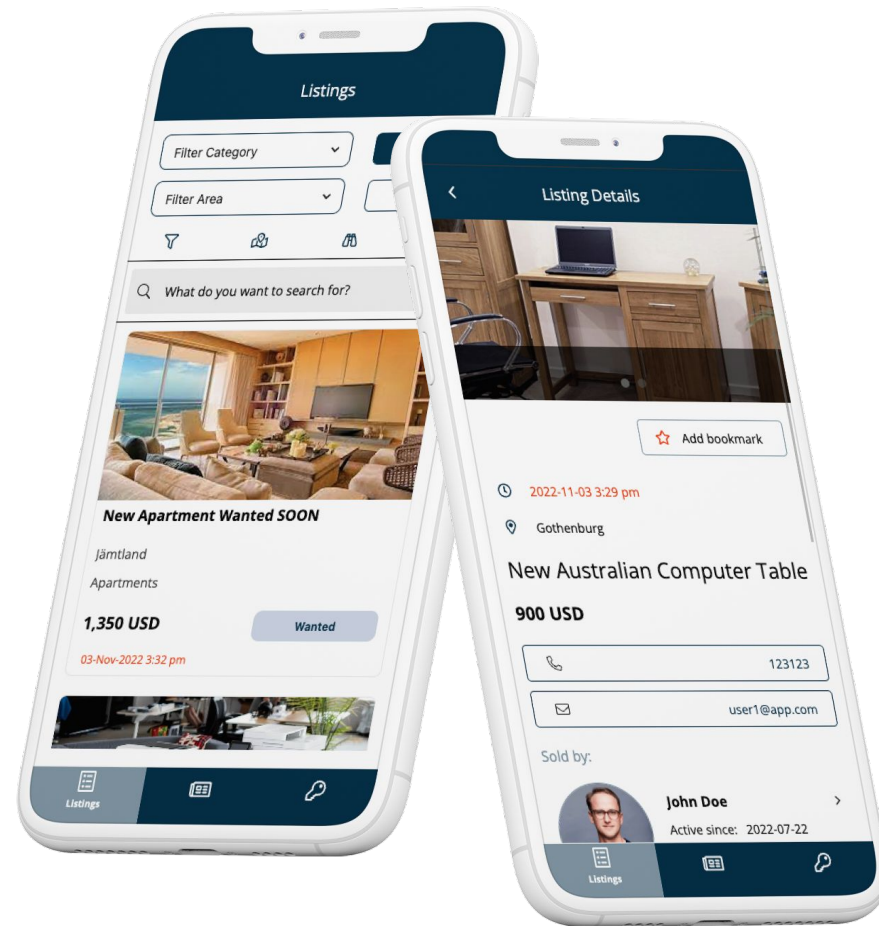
Listings

Filter Category

Filter Area

What do you want to search for?

New Apartment Wanted SOON

Jämtland

Apartments

1,350 USD

Wanted

03-Nov-2022 3:32 pm

Listings

Listing Details

Add bookmark

2022-11-03 3:29 pm

Gothenburg

New Australian Computer Table

900 USD

123123

user1@app.com

Sold by:

John Doe

Active since: 2022-07-22

Listings